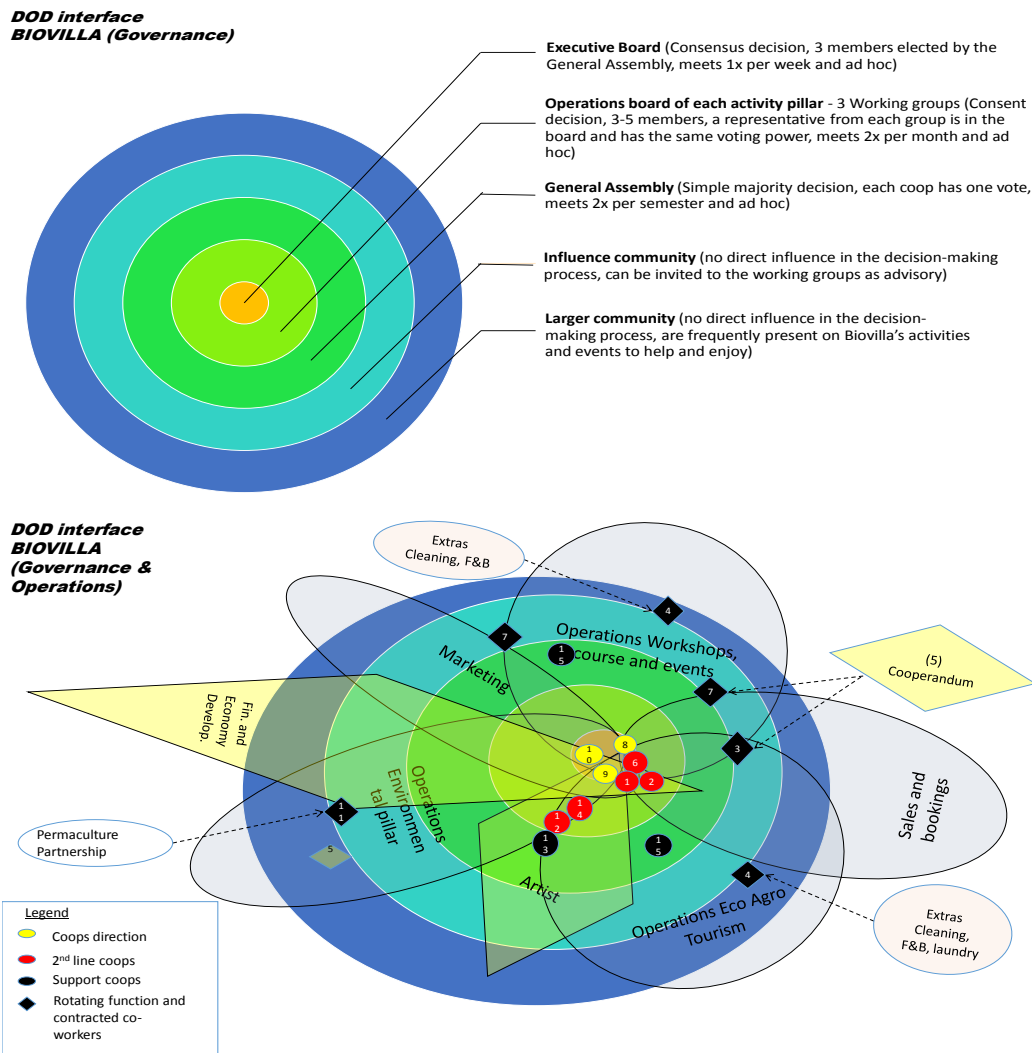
DOD interface
BIOVILLA (Governance)

**Executive Board** (Consensus decision, 3 members elected by the General Assembly, meets 1x per week and ad hoc)

**Operations board of each activity pillar** - 3 Working groups (Consent decision, 3-5 members, a representative from each group is in the board and has the same voting power, meets 2x per month and ad hoc)

**General Assembly** (Simple majority decision, each coop has one vote, meets 2x per semester and ad hoc)

**Influence community** (no direct influence in the decision-making process, can be invited to the working groups as advisory)

**Larger community** (no direct influence in the decision-making process, are frequently present on Biovilla's activities and events to help and enjoy)

DOD interface
BIOVILLA
(Governance &
Operations)

Extras
Cleaning, F&B

4

7

Operations Workshops, course and events

15

Marketing

(5)
Cooperandum

7

Fin. and Economy Develop.

3

10

8

6

9

1

2

Operations Environmental pillar

Sales and bookings

11

12

14

Permaculture Partnership

13

15

5

Artist

4

Operations Eco Agro Tourism

Extras
Cleaning,
F&B, laundry

Legend
Coops direction
2$^{nd}$ line coops
Support coops
Rotating function and contracted co-workers